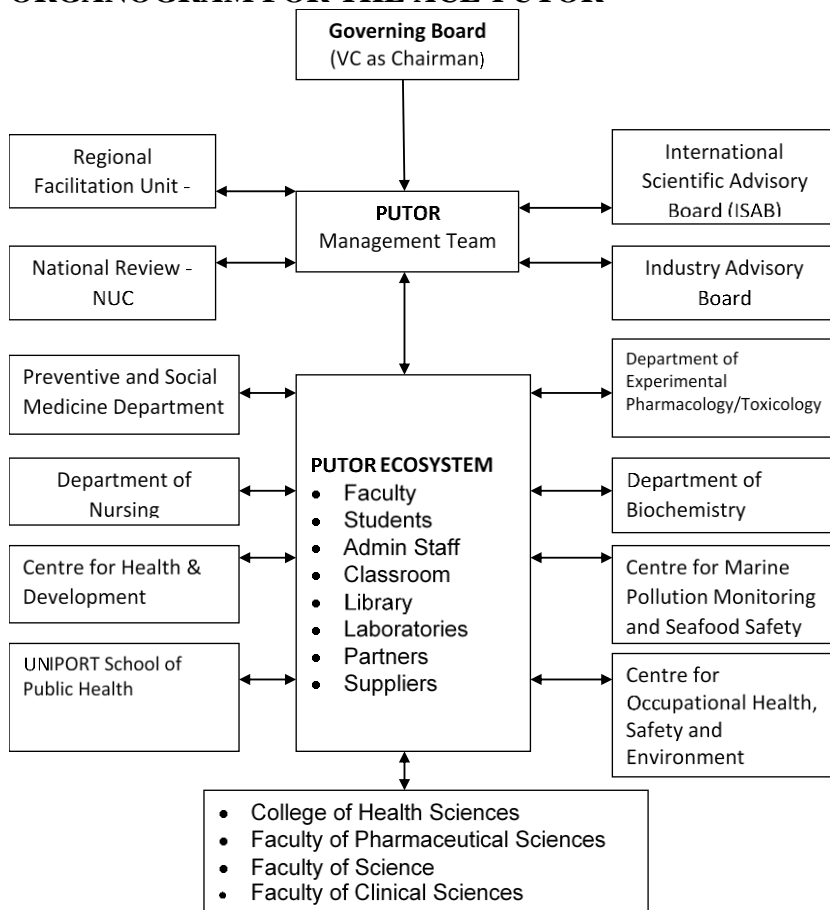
ORGANOGRAM FOR THE ACE PUTOR

Governing Board
(VC as Chairman)

Regional Facilitation Unit -

International Scientific Advisory Board (ISAB)

PUTOR
Management Team

National Review - NUC

Industry Advisory Board

Preventive and Social Medicine Department

Department of Experimental Pharmacology/Toxicology

PUTOR ECOSYSTEM
- Faculty
- Students
- Admin Staff
- Classroom
- Library
- Laboratories
- Partners
- Suppliers

Department of Nursing

Department of Biochemistry

Centre for Health & Development

Centre for Marine Pollution Monitoring and Seafood Safety

UNIPORT School of Public Health

Centre for Occupational Health, Safety and Environment

- College of Health Sciences
- Faculty of Pharmaceutical Sciences
- Faculty of Science
- Faculty of Clinical Sciences